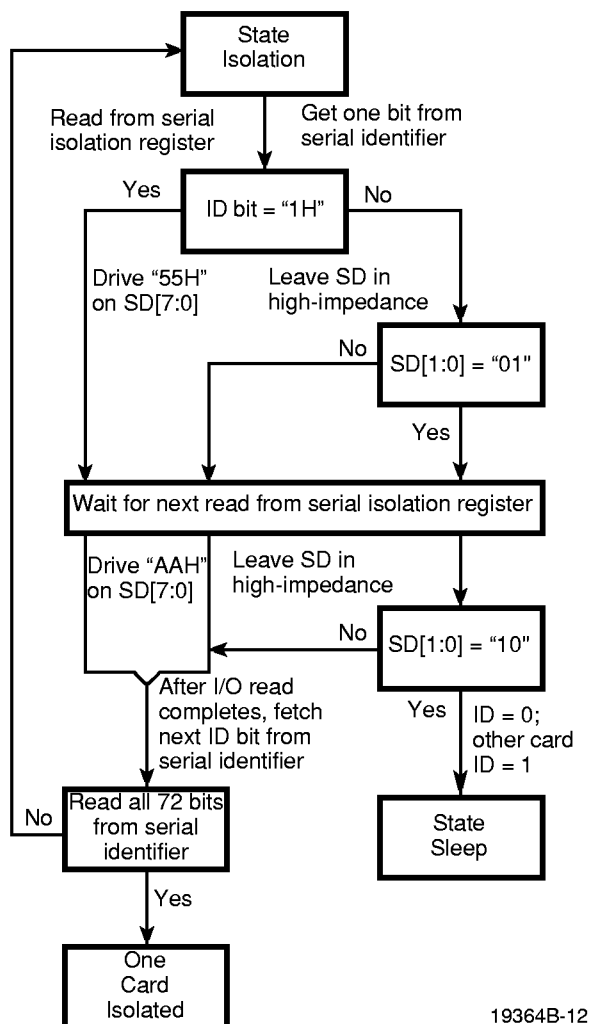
State Isolation

Read from serial isolation register

Get one bit from serial identifier

Yes

ID bit = “1H”

No

Drive “55H” on SD[7:0]

Leave SD in high-impedance

No

SD[1:0] = “01”

Yes

Wait for next read from serial isolation register

Drive “AAH” on SD[7:0]

Leave SD in high-impedance

No

SD[1:0] = “10”

After I/O read completes, fetch next ID bit from serial identifier

Yes

ID = 0; other card ID = 1

No

Read all 72 bits from serial identifier

State Sleep

Yes

One Card Isolated

19364B-12